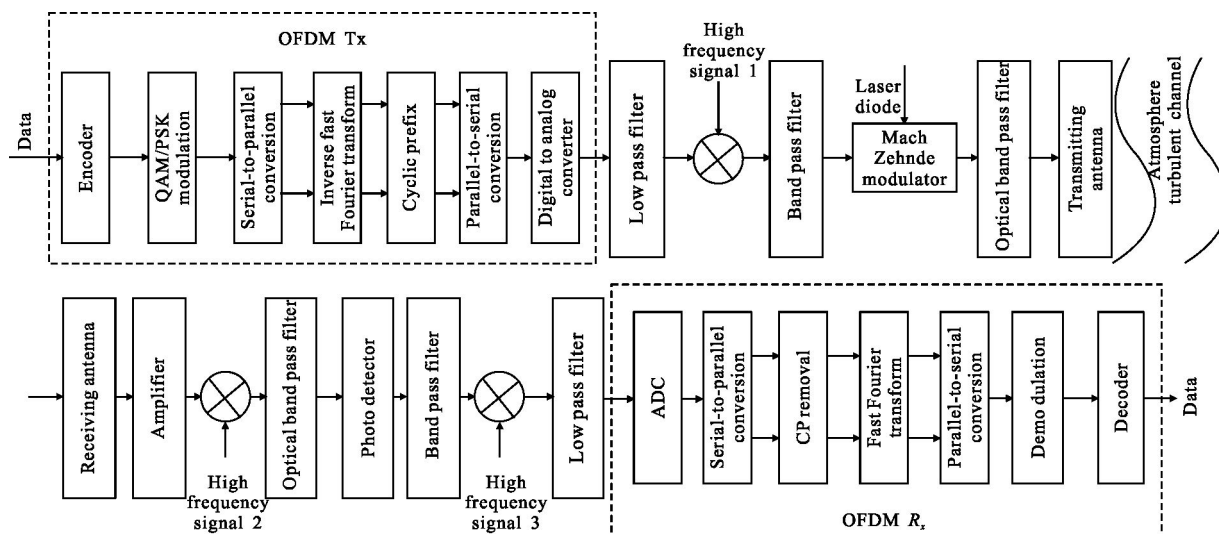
OFDM Tx

Data

Encoder

QAM/PSK modulation

Serial-to-parallel conversion

Inverse fast Fourier transform

Cyclic prefix

Parallel-to-serial conversion

Digital to analog converter

Low pass filter

High frequency signal 1

Band pass filter

Laser diode

Mach Zehnde modulator

Optical band pass filter

Transmitting antenna

Atmosphere turbulent channel

Receiving antenna

Amplifier

High frequency signal 2

Optical band pass filter

Photo detector

Band pass filter

High frequency signal 3

Low pass filter

ADC

Serial-to-parallel conversion

CP removal

Fast Fourier transform

Parallel-to-serial conversion

Demo dulation

Decoder

Data

OFDM $R_x$